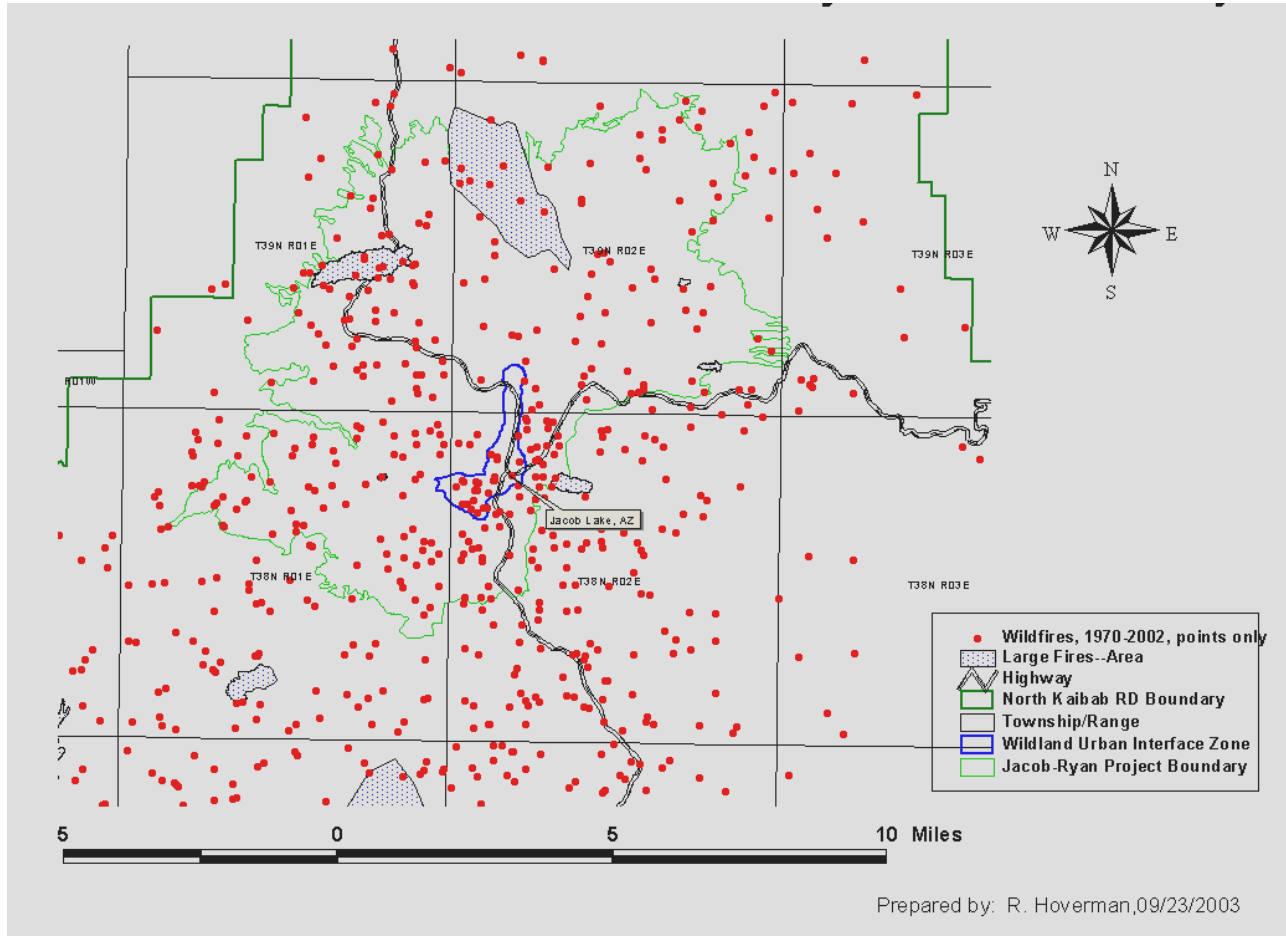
T39N R01E

T39N R02E

T39N R03E

R01W

Jacob Lake, AZ

T38N R01E

T38N R02E

T38N R03E

N
W
E
S

Wildfires, 1970-2002, points only
Large Fires--Area
Highway
North Kaibab RD Boundary
Township/Range
Wildland Urban Interface Zone
Jacob-Ryan Project Boundary

5 0 5 10 Miles

Prepared by: R. Hoverman,09/23/2003